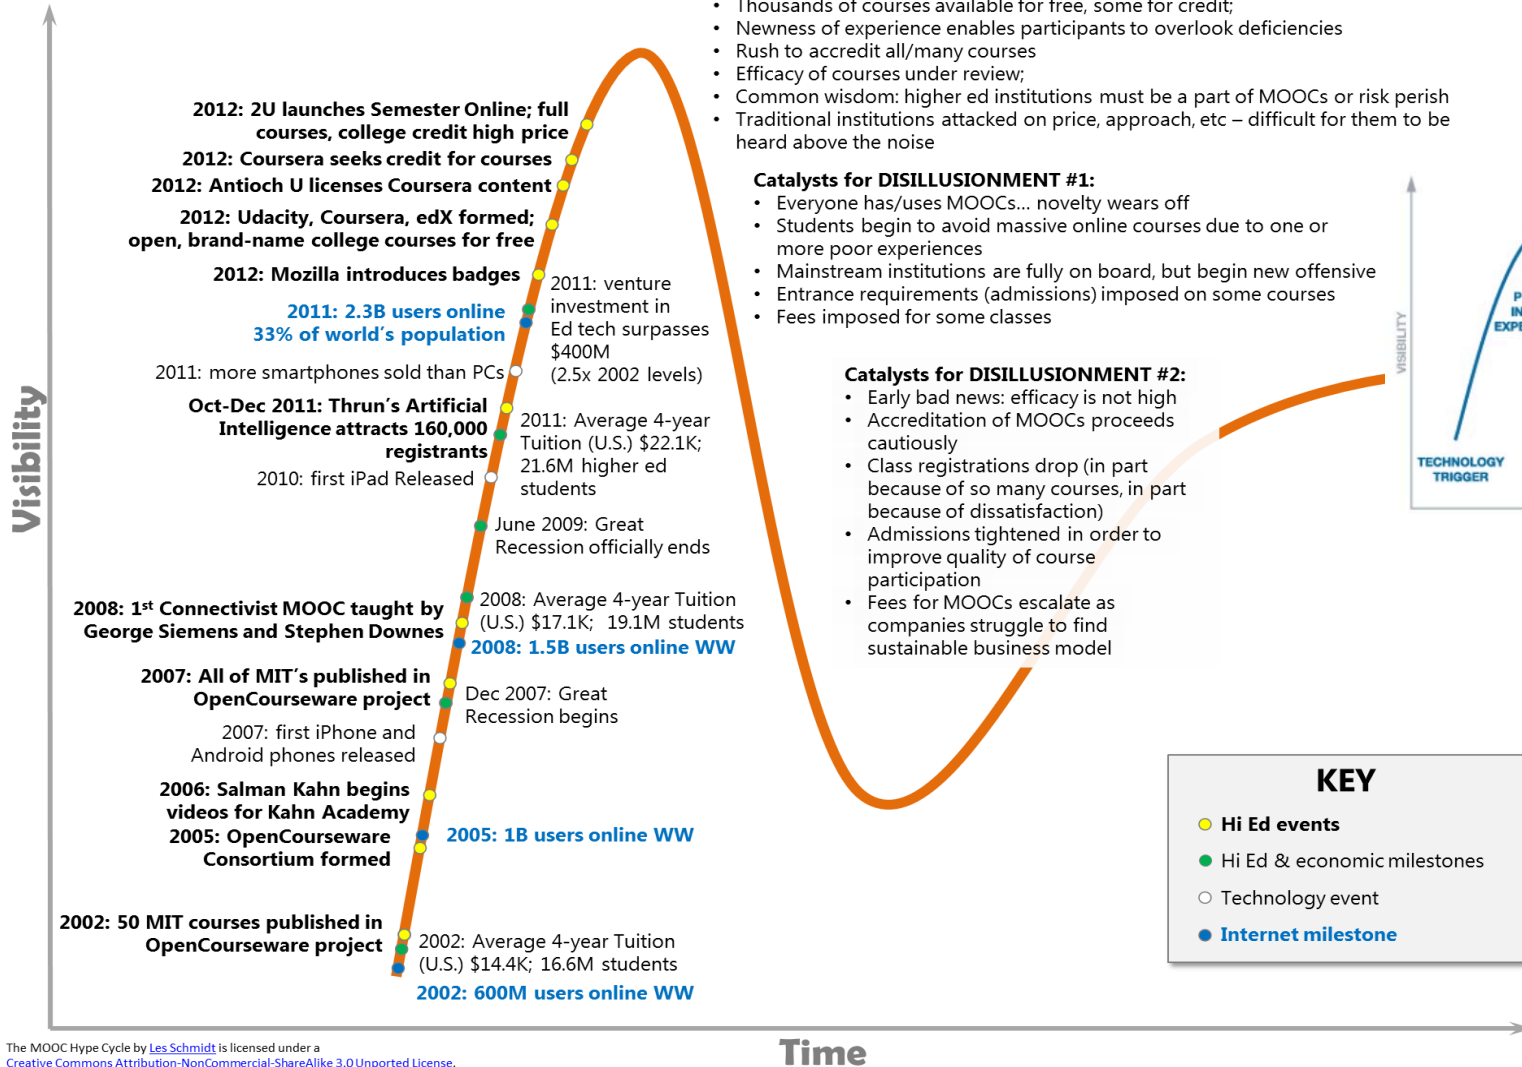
• Thousands of courses available for free, some for credit;
• Newness of experience enables participants to overlook deficiencies
• Rush to accredit all/many courses
• Efficacy of courses under review;
• Common wisdom: higher ed institutions must be a part of MOOCs or risk perish
• Traditional institutions attacked on price, approach, etc – difficult for them to be heard above the noise

Catalysts for DISILLUSIONMENT #1:
• Everyone has/uses MOOCs… novelty wears off
• Students begin to avoid massive online courses due to one or more poor experiences
• Mainstream institutions are fully on board, but begin new offensive
• Entrance requirements (admissions) imposed on some courses
• Fees imposed for some classes

Catalysts for DISILLUSIONMENT #2:
• Early bad news: efficacy is not high
• Accreditation of MOOCs proceeds cautiously
• Class registrations drop (in part because of so many courses, in part because of dissatisfaction)
• Admissions tightened in order to improve quality of course participation
• Fees for MOOCs escalate as companies struggle to find sustainable business model

VISIBILITY
P
IN
EXPE
TECHNOLOGY TRIGGER

Visibility

2012: 2U launches Semester Online; full courses, college credit high price
2012: Coursera seeks credit for courses
2012: Antioch U licenses Coursera content
2012: Udacity, Coursera, edX formed; open, brand-name college courses for free
2012: Mozilla introduces badges
2011: 2.3B users online 33% of world's population
2011: more smartphones sold than PCs
Oct-Dec 2011: Thrun's Artificial Intelligence attracts 160,000 registrants
2010: first iPad Released
2008: 1st Connectivist MOOC taught by George Siemens and Stephen Downes
2007: All of MIT's published in OpenCourseware project
2007: first iPhone and Android phones released
2006: Salman Kahn begins videos for Kahn Academy
2005: OpenCourseware Consortium formed
2002: 50 MIT courses published in OpenCourseware project

2011: venture investment in Ed tech surpasses $400M (2.5x 2002 levels)
2011: Average 4-year Tuition (U.S.) $22.1K; 21.6M higher ed students
June 2009: Great Recession officially ends
2008: Average 4-year Tuition (U.S.) $17.1K; 19.1M students
2008: 1.5B users online WW
Dec 2007: Great Recession begins
2005: 1B users online WW
2002: Average 4-year Tuition (U.S.) $14.4K; 16.6M students
2002: 600M users online WW

KEY
Hi Ed events
Hi Ed & economic milestones
Technology event
Internet milestone

The MOOC Hype Cycle by Les Schmidt is licensed under a Creative Commons Attribution-NonCommercial-ShareAlike 3.0 Unported License.

Time